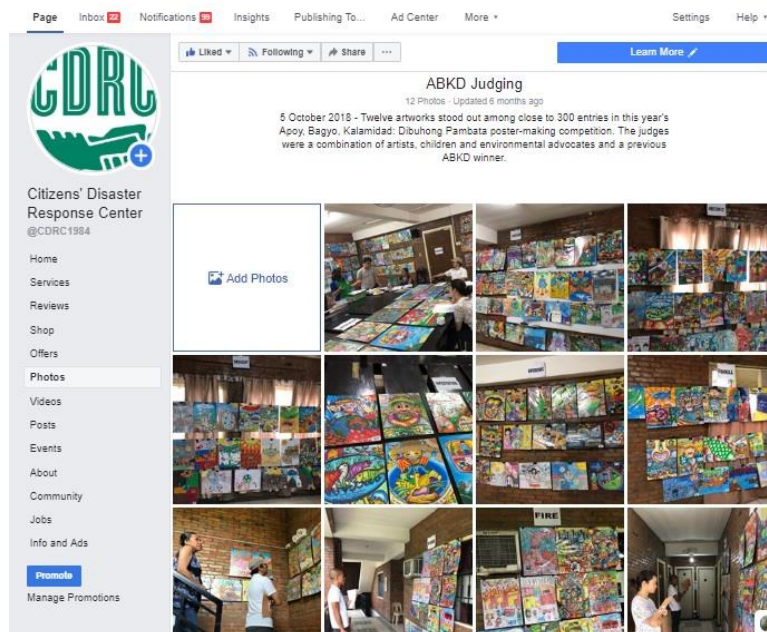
Page Inbox 22 Notifications 99 Insights Publishing To... Ad Center More ▾ Settings Help ▾

Liked ▾ Following ▾ Share ···

Learn More

CDRC

Citizens' Disaster Response Center
@CDRC1984

Home
Services
Reviews
Shop
Offers
Photos
Videos
Posts
Events
About
Community
Jobs
Info and Ads

Promote
Manage Promotions

ABKD Judging
12 Photos · Updated 6 months ago

5 October 2018 - Twelve artworks stood out among close to 300 entries in this year's Apoy, Bagyo, Kalamidad: Dibuhong Pambata poster-making competition. The judges were a combination of artists, children and environmental advocates and a previous ABKD winner.

Add Photos

FIRE